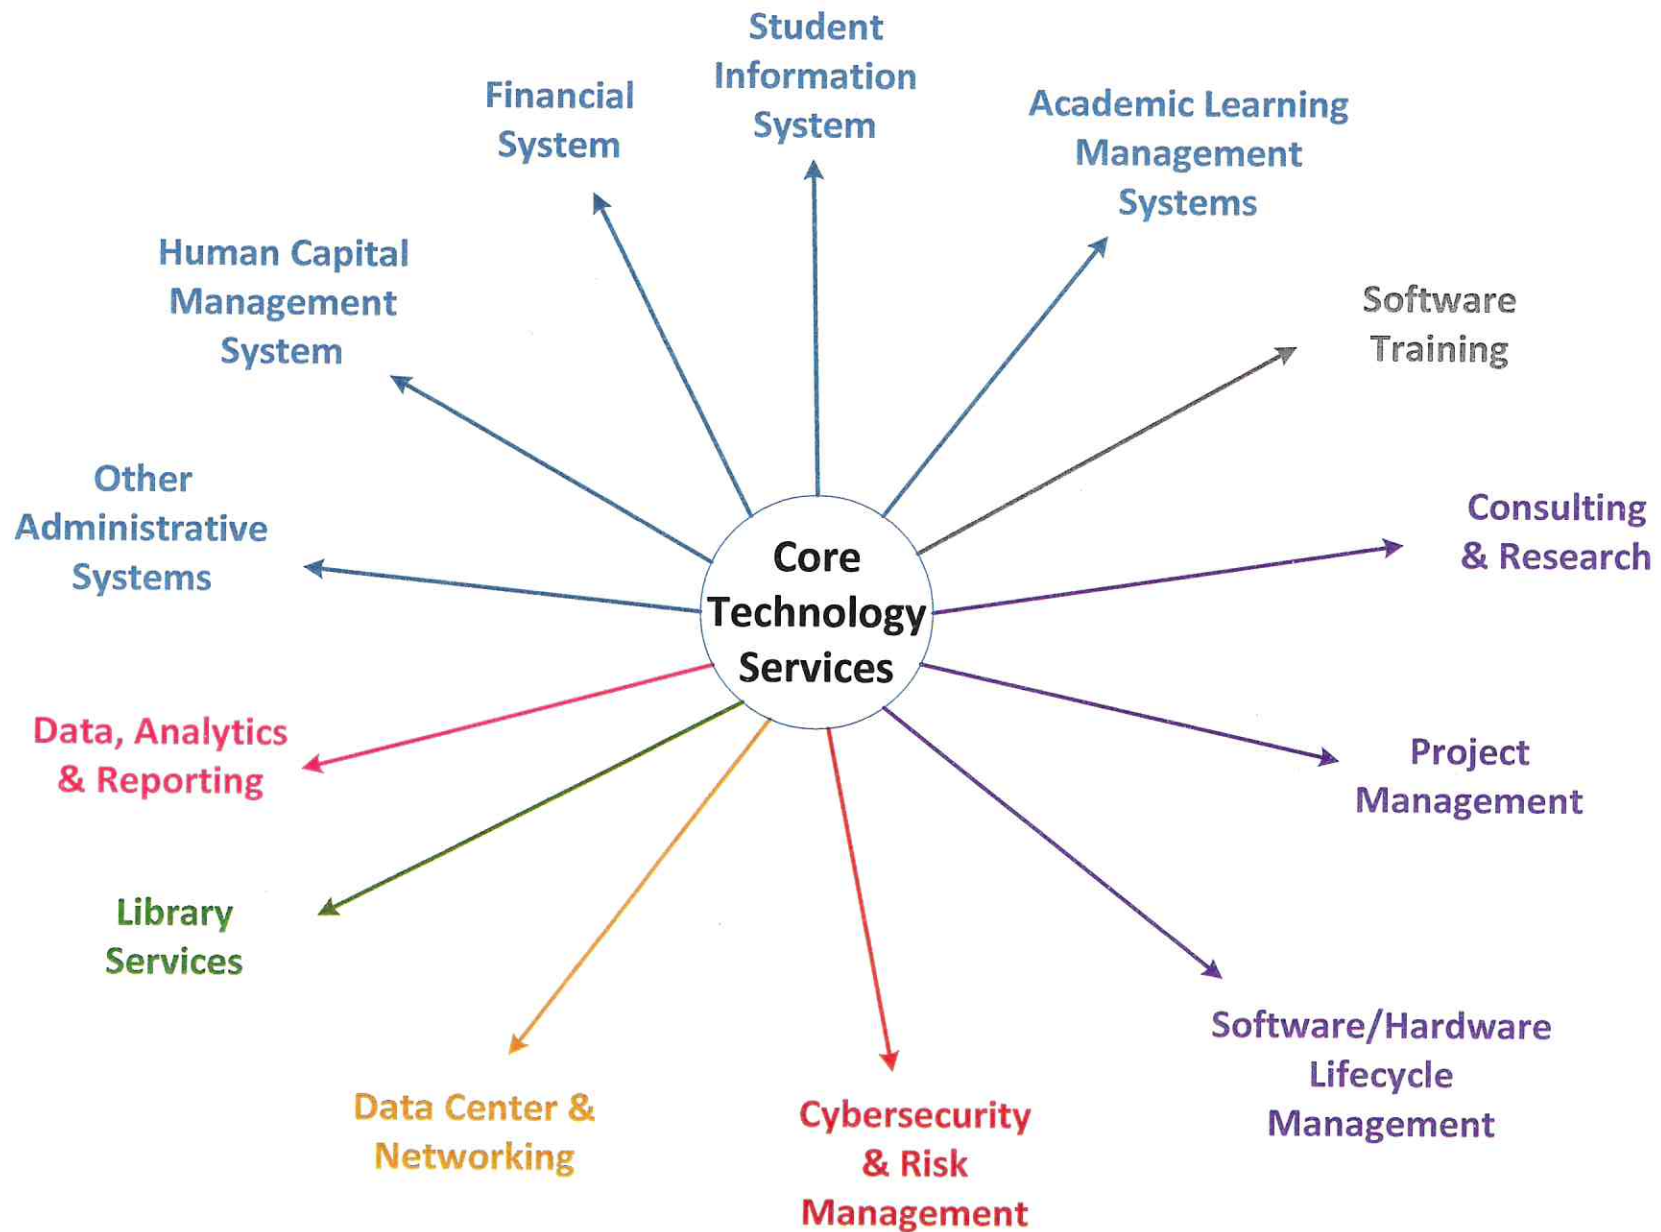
Core Technology Services

Student Information System

Financial System

Academic Learning Management Systems

Human Capital Management System

Software Training

Other Administrative Systems

Consulting & Research

Data, Analytics & Reporting

Project Management

Library Services

Software/Hardware Lifecycle Management

Data Center & Networking

Cybersecurity & Risk Management